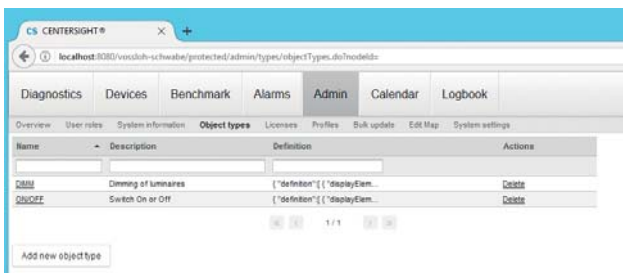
CS CENTERSIGHT®

localhost:8080/vossloh-schwabe/protected/admin/types/objectTypes.do?nodeId=

Diagnostics Devices Benchmark Alarms Admin Calendar Logbook

Overview User roles System information Object types Licenses Profiles Bulk update Edit Map System settings

| Name | Description | Definition | Actions |
|---|---|---|---|
| DIMM | Dimming of luminaires | {"definition":[{"displayElem... | Delete |
| ON/OFF | Switch On or Off | {"definition":[{"displayElem... | Delete |

1/1

Add new object type